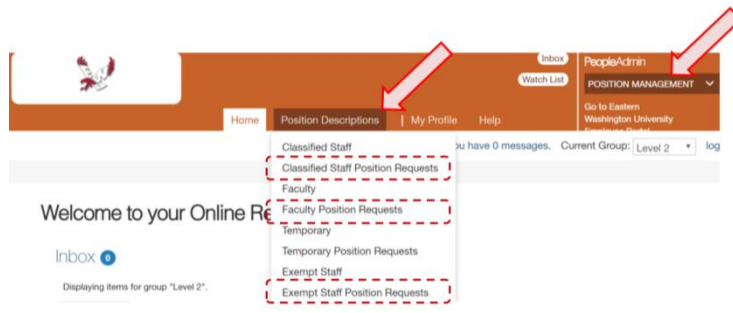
Inbox

Watch List

PeopleAdmin

POSITION MANAGEMENT

Go to Eastern Washington University Employee Portal

Home | Position Descriptions | My Profile | Help

Classified Staff
Classified Staff Position Requests
Faculty
Faculty Position Requests
Temporary
Temporary Position Requests
Exempt Staff
Exempt Staff Position Requests

ou have 0 messages. Current Group: Level 2 log

Welcome to your Online Re

Inbox 0

Displaying items for group "Level 2".